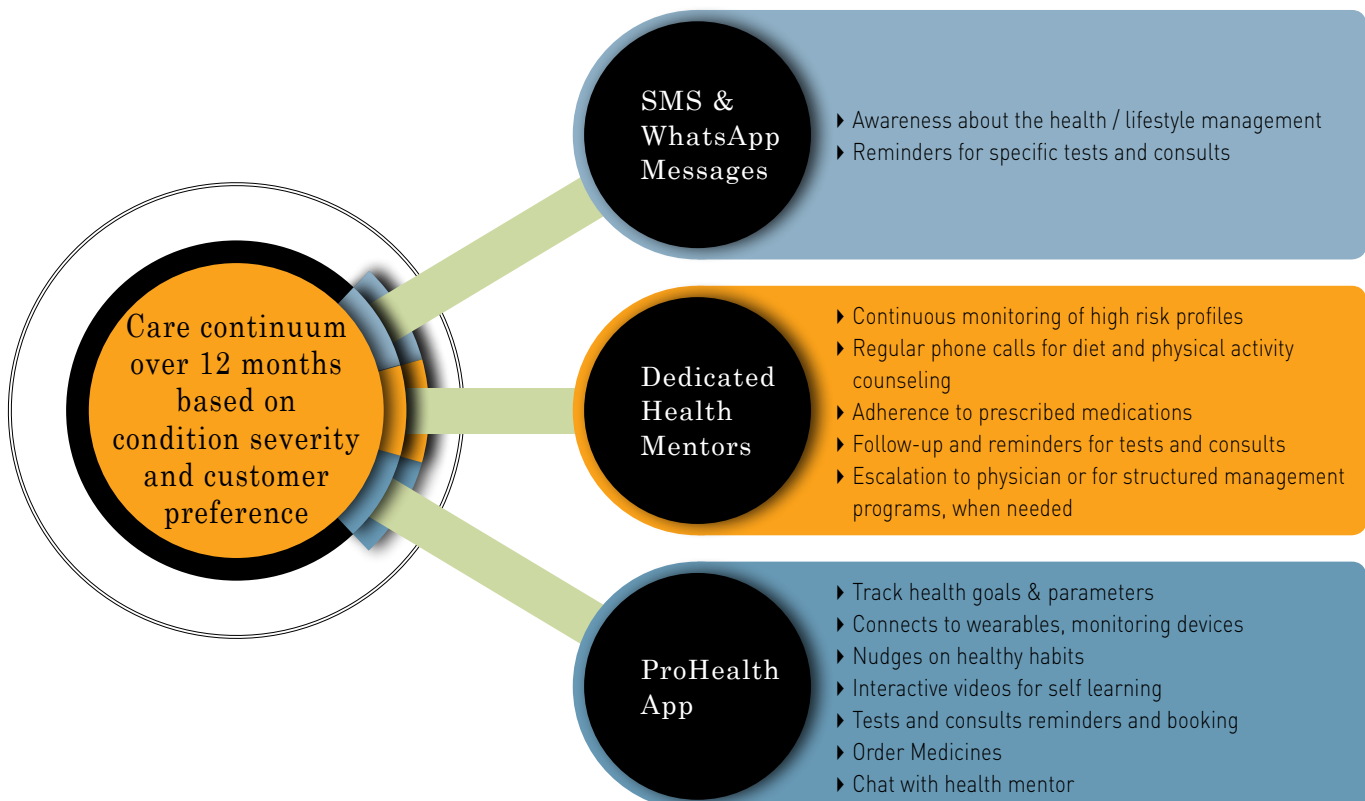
Care continuum over 12 months based on condition severity and customer preference

SMS & WhatsApp Messages

- Awareness about the health / lifestyle management
- Reminders for specific tests and consults

Dedicated Health Mentors

- Continuous monitoring of high risk profiles
- Regular phone calls for diet and physical activity counseling
- Adherence to prescribed medications
- Follow-up and reminders for tests and consults
- Escalation to physician or for structured management programs, when needed

ProHealth App

- Track health goals & parameters
- Connects to wearables, monitoring devices
- Nudges on healthy habits
- Interactive videos for self learning
- Tests and consults reminders and booking
- Order Medicines
- Chat with health mentor